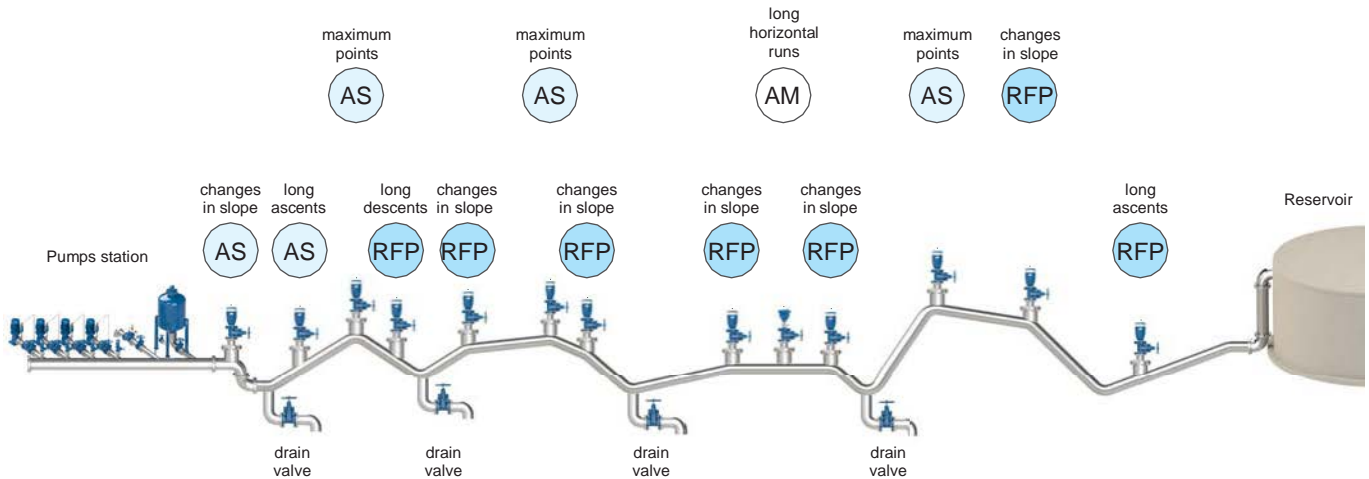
maximum points
AS

maximum points
AS

long horizontal runs
AM

maximum points
AS

changes in slope
RFP

changes in slope
AS

long ascents
AS

long descents
RFP

changes in slope
RFP

changes in slope
RFP

changes in slope
RFP

changes in slope
RFP

long ascents
RFP

Reservoir

Pumps station

drain valve

drain valve

drain valve

drain valve